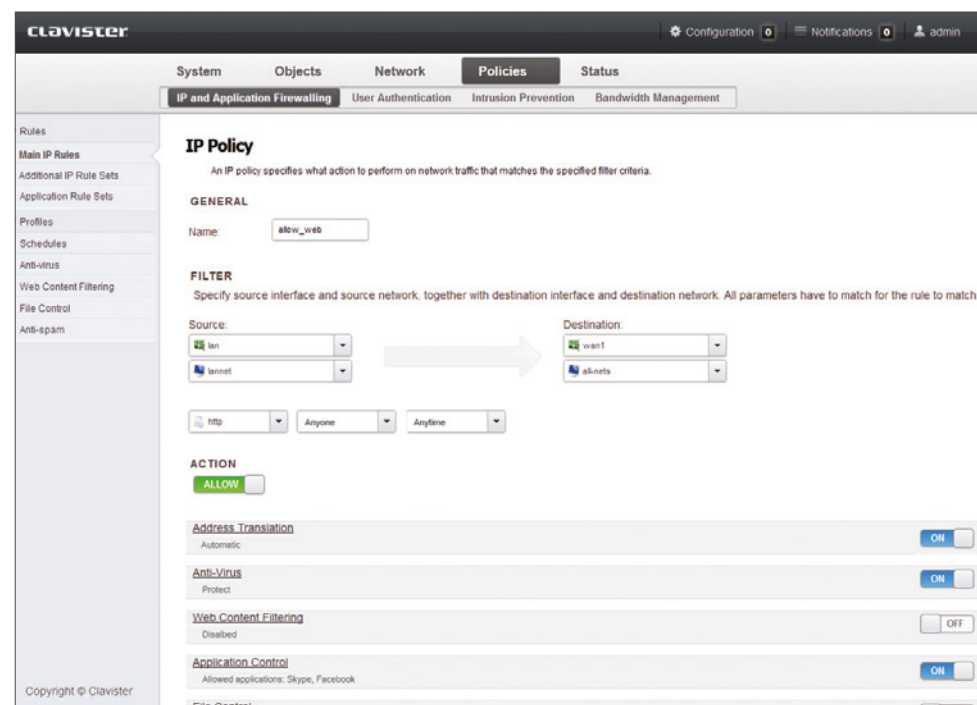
CLAVISTER

Configuration 0 | Notifications 0 | admin

System | Objects | Network | Policies | Status

IP and Application Firewalling | User Authentication | Intrusion Prevention | Bandwidth Management

Rules
Main IP Rules
Additional IP Rule Sets
Application Rule Sets
Profiles
Schedules
Anti-virus
Web Content Filtering
File Control
Anti-spam

Copyright © Clavister

IP Policy

An IP policy specifies what action to perform on network traffic that matches the specified filter criteria.

GENERAL

Name: allow_web

FILTER

Specify source interface and source network, together with destination interface and destination network. All parameters have to match for the rule to match

Source:
lan
lannet

Destination:
wan1
all-nets

http
Anyone
Anytime

ACTION

ALLOW

Address Translation
Automatic
ON

Anti-Virus
Protect
ON

Web Content Filtering
Disalbed
OFF

Application Control
Allowed applications: Skype, Facebook
ON

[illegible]